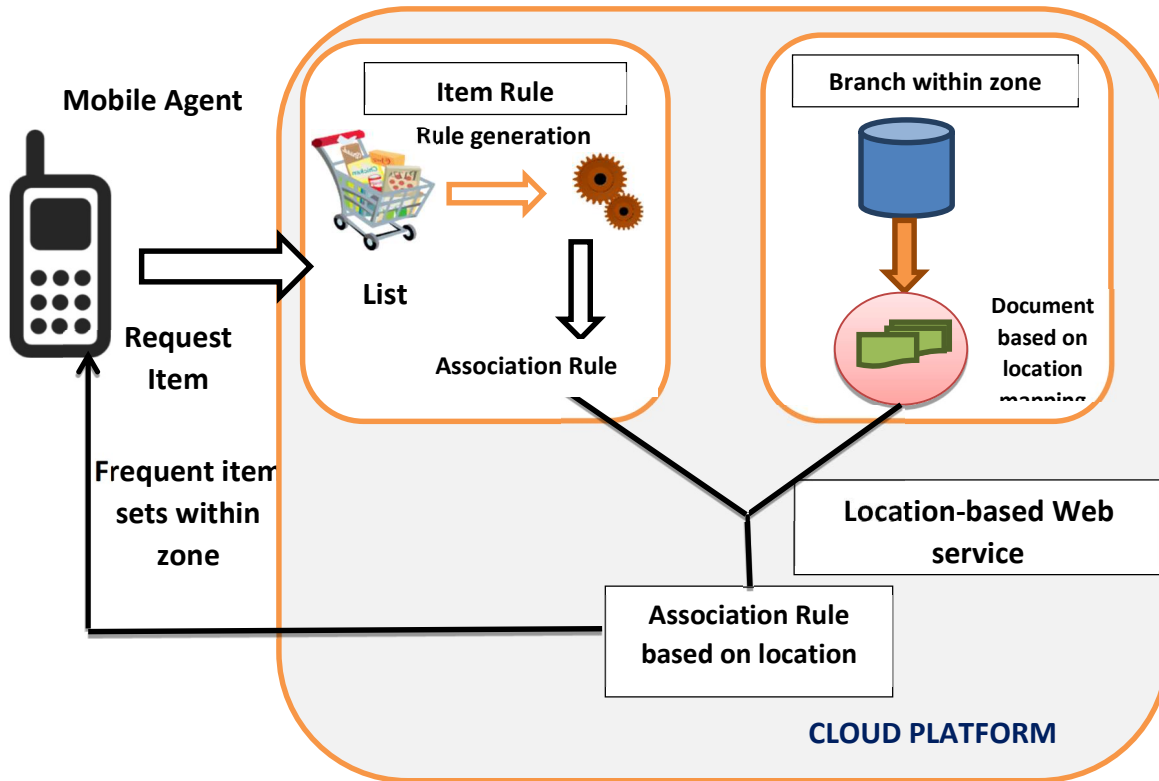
Mobile Agent

Request Item

Frequent item sets within zone

Item Rule

Rule generation

List

Association Rule

Branch within zone

Document based on location mapping

Location-based Web service

Association Rule based on location

CLOUD PLATFORM